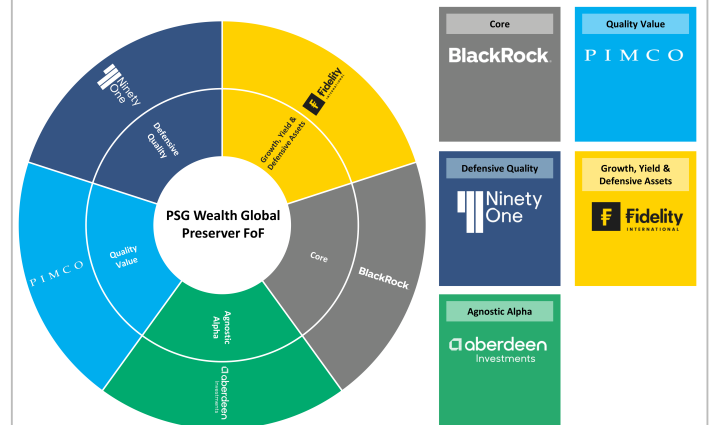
PSG Wealth Global Preserver FoF

Defensive Quality

Ninety One

Growth, Yield & Defensive Assets

Fidelity INTERNATIONAL

Core

BlackRock

Agnostic Alpha

aberdeen Investments

Quality Value

PIMCO

Core

BlackRock.

Quality Value

PIMCO

Defensive Quality

Ninety One

Growth, Yield & Defensive Assets

Fidelity INTERNATIONAL

Agnostic Alpha

aberdeen Investments